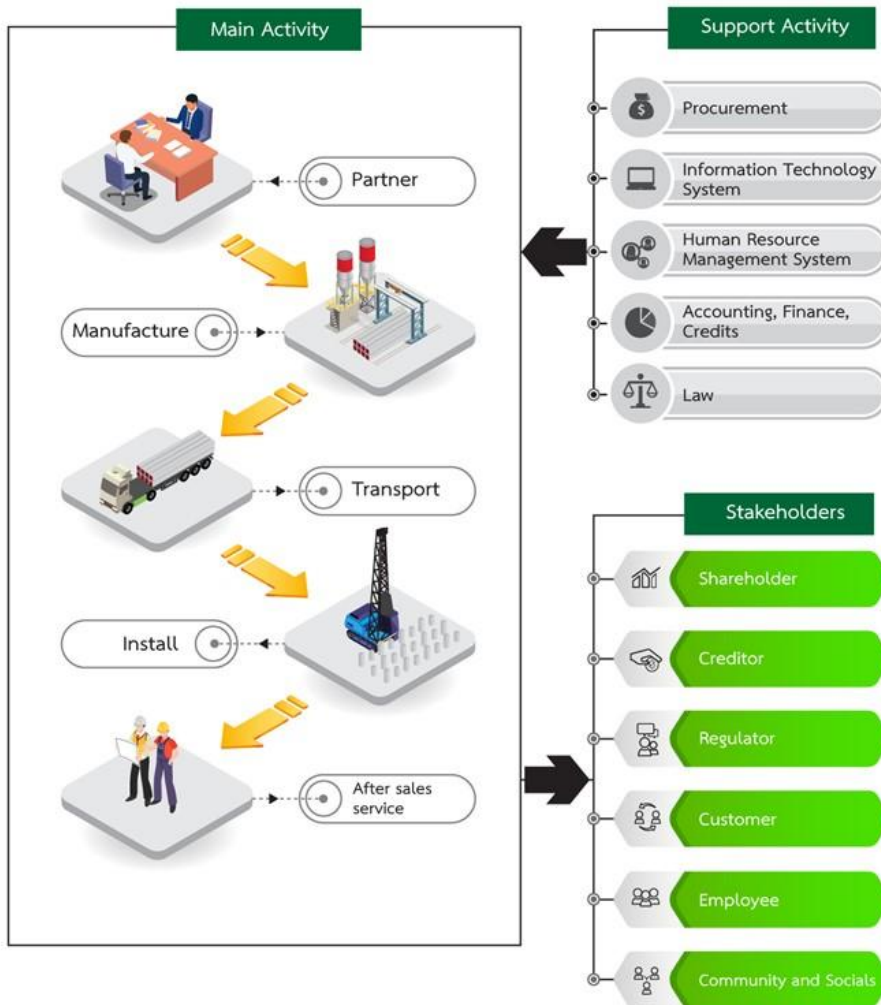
Main Activity

Partner

Manufacture

Transport

Install

After sales service

Support Activity

Procurement

Information Technology System

Human Resource Management System

Accounting, Finance, Credits

Law

Stakeholders

Shareholder

Creditor

Regulator

Customer

Employee

Community and Socials